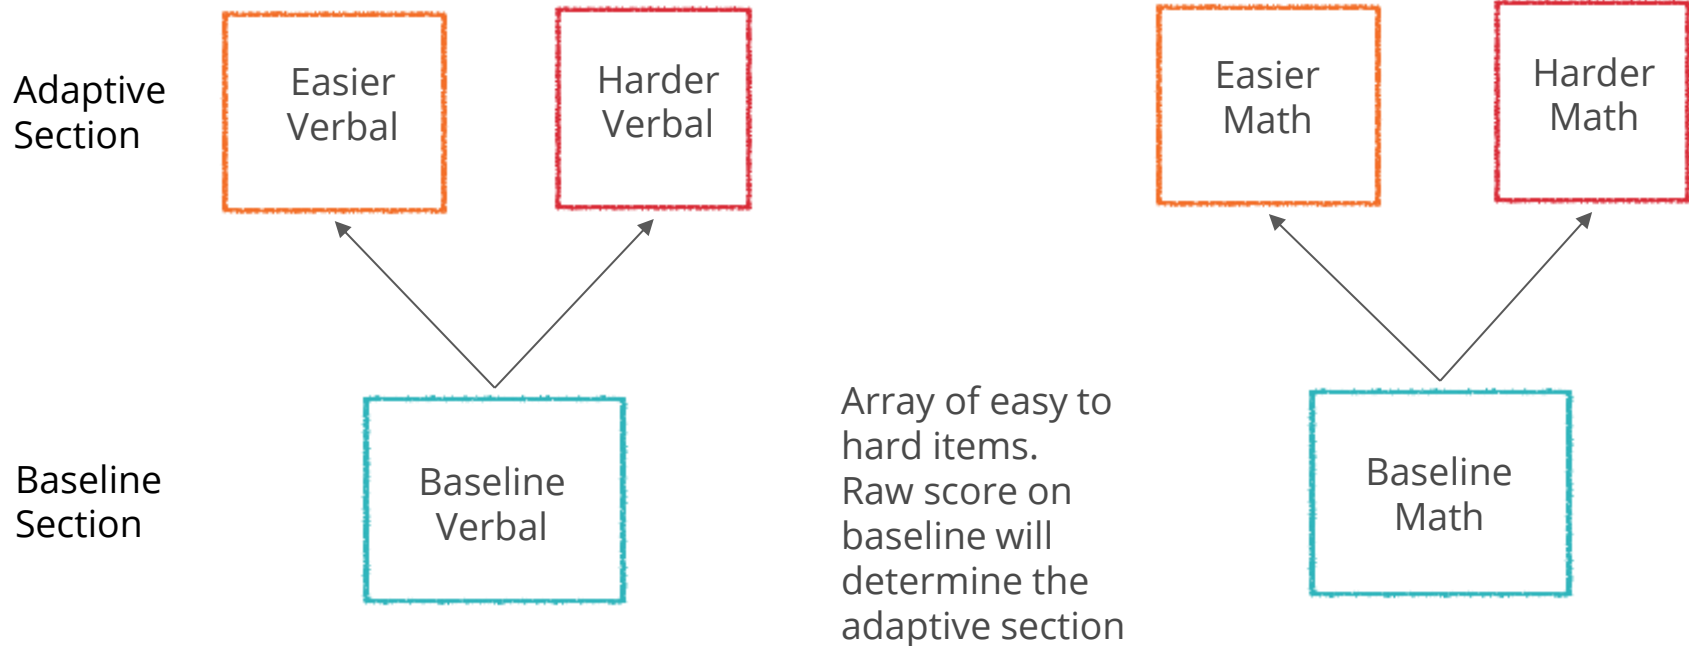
Adaptive Section

Easier Verbal

Harder Verbal

Easier Math

Harder Math

Baseline Section

Baseline Verbal

Array of easy to hard items.
Raw score on baseline will determine the adaptive section

Baseline Math